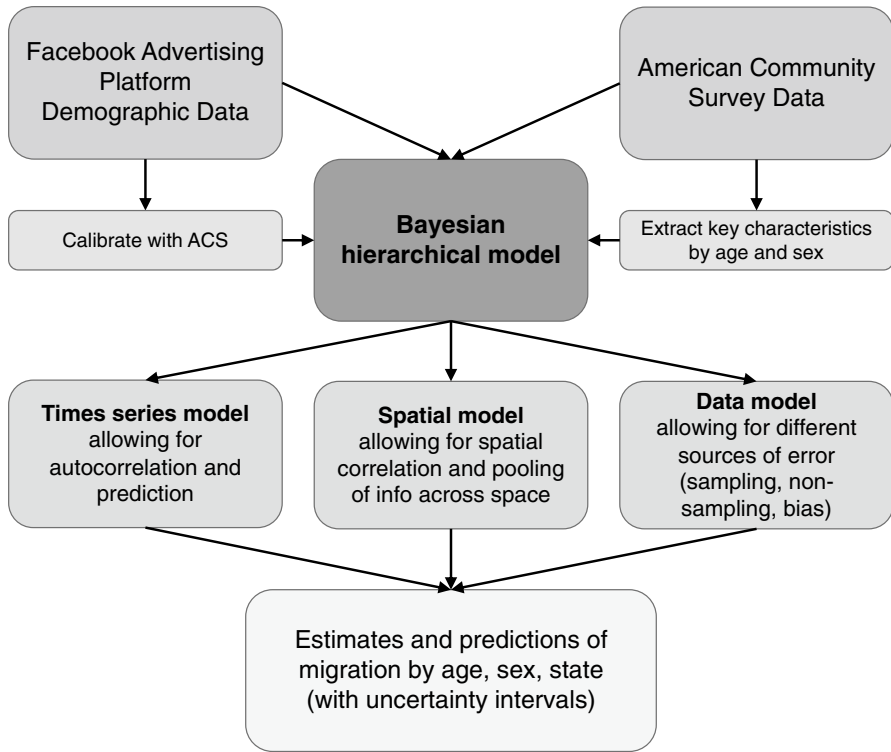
Facebook Advertising Platform Demographic Data

American Community Survey Data

Calibrate with ACS

**Bayesian hierarchical model**

Extract key characteristics by age and sex

**Times series model** allowing for autocorrelation and prediction

**Spatial model** allowing for spatial correlation and pooling of info across space

**Data model** allowing for different sources of error (sampling, non-sampling, bias)

Estimates and predictions of migration by age, sex, state (with uncertainty intervals)